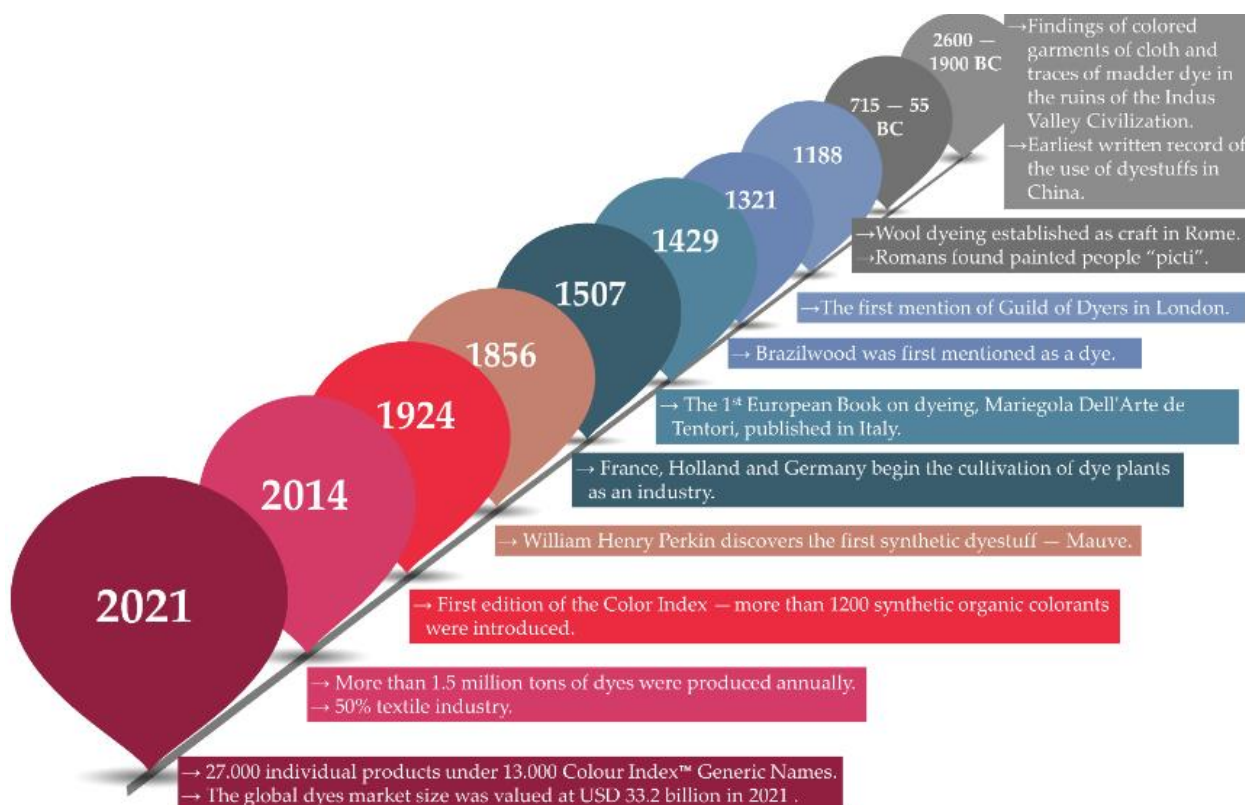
2600 — 1900 BC

→Findings of colored garments of cloth and traces of madder dye in the ruins of the Indus Valley Civilization.

715 — 55 BC

→Earliest written record of the use of dyestuffs in China.

1188

→Wool dyeing established as craft in Rome.
→Romans found painted people “picti”.

1321

→The first mention of Guild of Dyers in London.

1429

→ Brazilwood was first mentioned as a dye.

1507

→ The 1$^{st}$ European Book on dyeing, Mariegola Dell'Arte de Tentori, published in Italy.

1856

→ France, Holland and Germany begin the cultivation of dye plants as an industry.

1924

→ William Henry Perkin discovers the first synthetic dyestuff — Mauve.

2014

→ First edition of the Color Index — more than 1200 synthetic organic colorants were introduced.

2021

→ More than 1.5 million tons of dyes were produced annually.
→ 50% textile industry.

→ 27.000 individual products under 13.000 Colour Index™ Generic Names.
→ The global dyes market size was valued at USD 33.2 billion in 2021 .